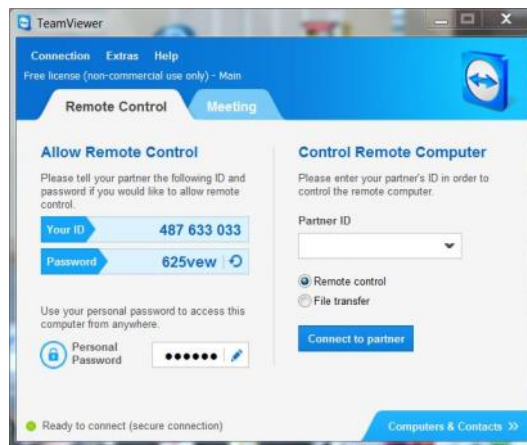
TeamViewer

Connection Extras Help

Free license (non-commercial use only) - Main

Remote Control

Meeting

Allow Remote Control

Please tell your partner the following ID and password if you would like to allow remote control.

| Your ID | 487 633 033 |
|---|---|
| Password | 625vew |

Use your personal password to access this computer from anywhere.

Personal Password ••••••

Control Remote Computer

Please enter your partner's ID in order to control the remote computer.

Partner ID

Remote control

File transfer

Connect to partner

Ready to connect (secure connection)

Computers & Contacts »